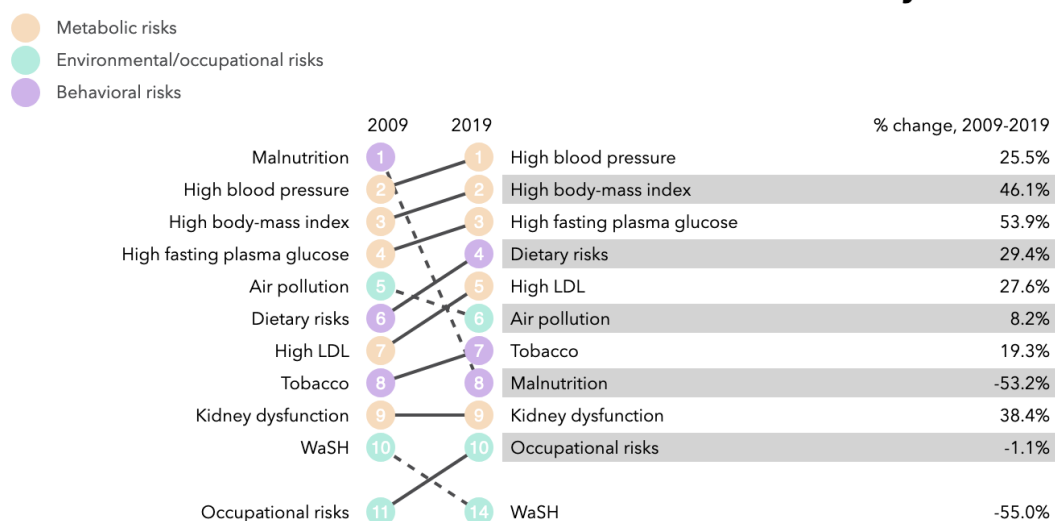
Metabolic risks
Environmental/occupational risks
Behavioral risks

| 2009 | | 2019 | | % change, 2009-2019 |
|---|---|---|---|---|
| Malnutrition | 1 | 1 | High blood pressure | 25.5% |
| High blood pressure | 2 | 2 | High body-mass index | 46.1% |
| High body-mass index | 3 | 3 | High fasting plasma glucose | 53.9% |
| High fasting plasma glucose | 4 | 4 | Dietary risks | 29.4% |
| Air pollution | 5 | 5 | High LDL | 27.6% |
| Dietary risks | 6 | 6 | Air pollution | 8.2% |
| High LDL | 7 | 7 | Tobacco | 19.3% |
| Tobacco | 8 | 8 | Malnutrition | -53.2% |
| Kidney dysfunction | 9 | 9 | Kidney dysfunction | 38.4% |
| WaSH | 10 | 10 | Occupational risks | -1.1% |
| Occupational risks | 11 | 14 | WaSH | -55.0% |